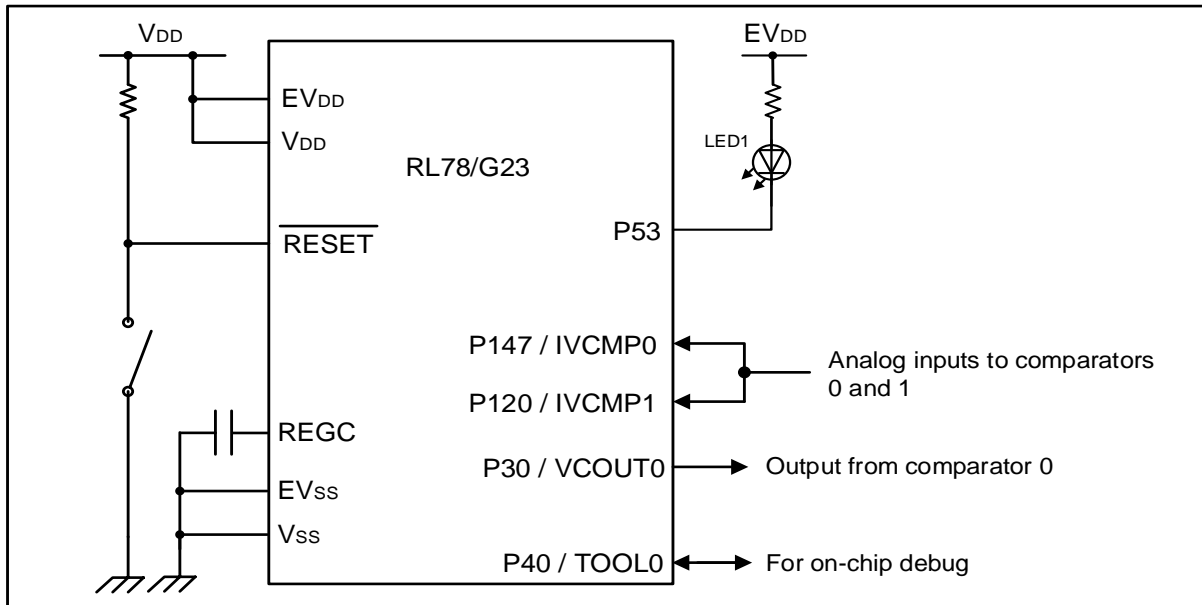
$V_{DD}$

$EV_{DD}$

$EV_{DD}$

$V_{DD}$

RL78/G23

LED1

$\overline{RESET}$

P53

P147 / IVCMP0

P120 / IVCMP1

Analog inputs to comparators 0 and 1

REGC

P30 / VCOUT0

Output from comparator 0

$EV_{SS}$

$V_{SS}$

P40 / TOOL0

For on-chip debug